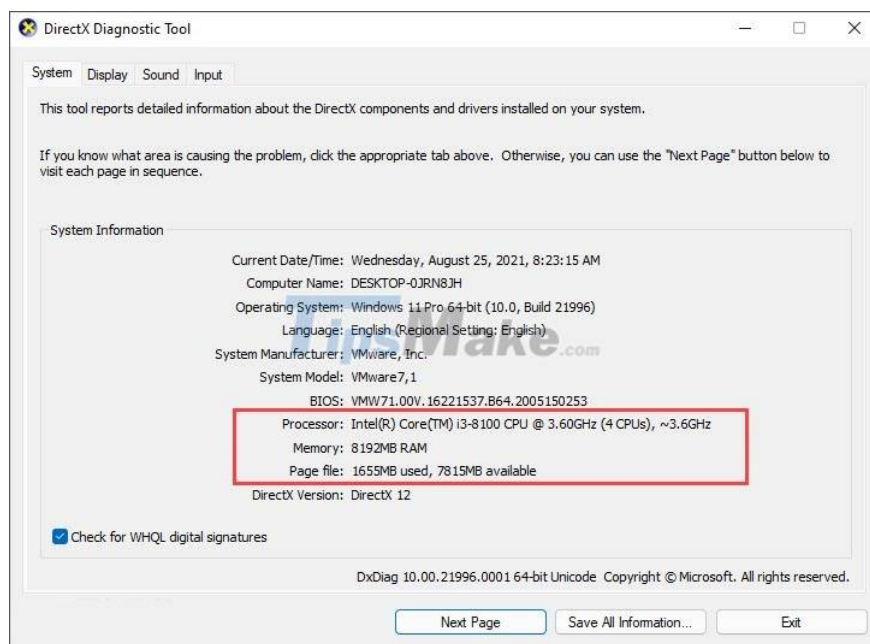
DirectX Diagnostic Tool

System Display Sound Input

This tool reports detailed information about the DirectX components and drivers installed on your system.

If you know what area is causing the problem, click the appropriate tab above. Otherwise, you can use the "Next Page" button below to visit each page in sequence.

System Information

Current Date/Time: Wednesday, August 25, 2021, 8:23:15 AM
Computer Name: DESKTOP-0JRN8JH
Operating System: Windows 11 Pro 64-bit (10.0, Build 21996)
Language: English (Regional Setting: English)
System Manufacturer: VMware, Inc.
System Model: VMware7,1
BIOS: VMW71.00V.16221537.B64.2005150253
Processor: Intel(R) Core(TM) i3-8100 CPU @ 3.60GHz (4 CPUs), ~3.6GHz
Memory: 8192MB RAM
Page file: 1655MB used, 7815MB available
DirectX Version: DirectX 12

TipsMake.com

Check for WHQL digital signatures

DxDiag 10.00.21996.0001 64-bit Unicode Copyright © Microsoft. All rights reserved.

Next Page Save All Information... Exit